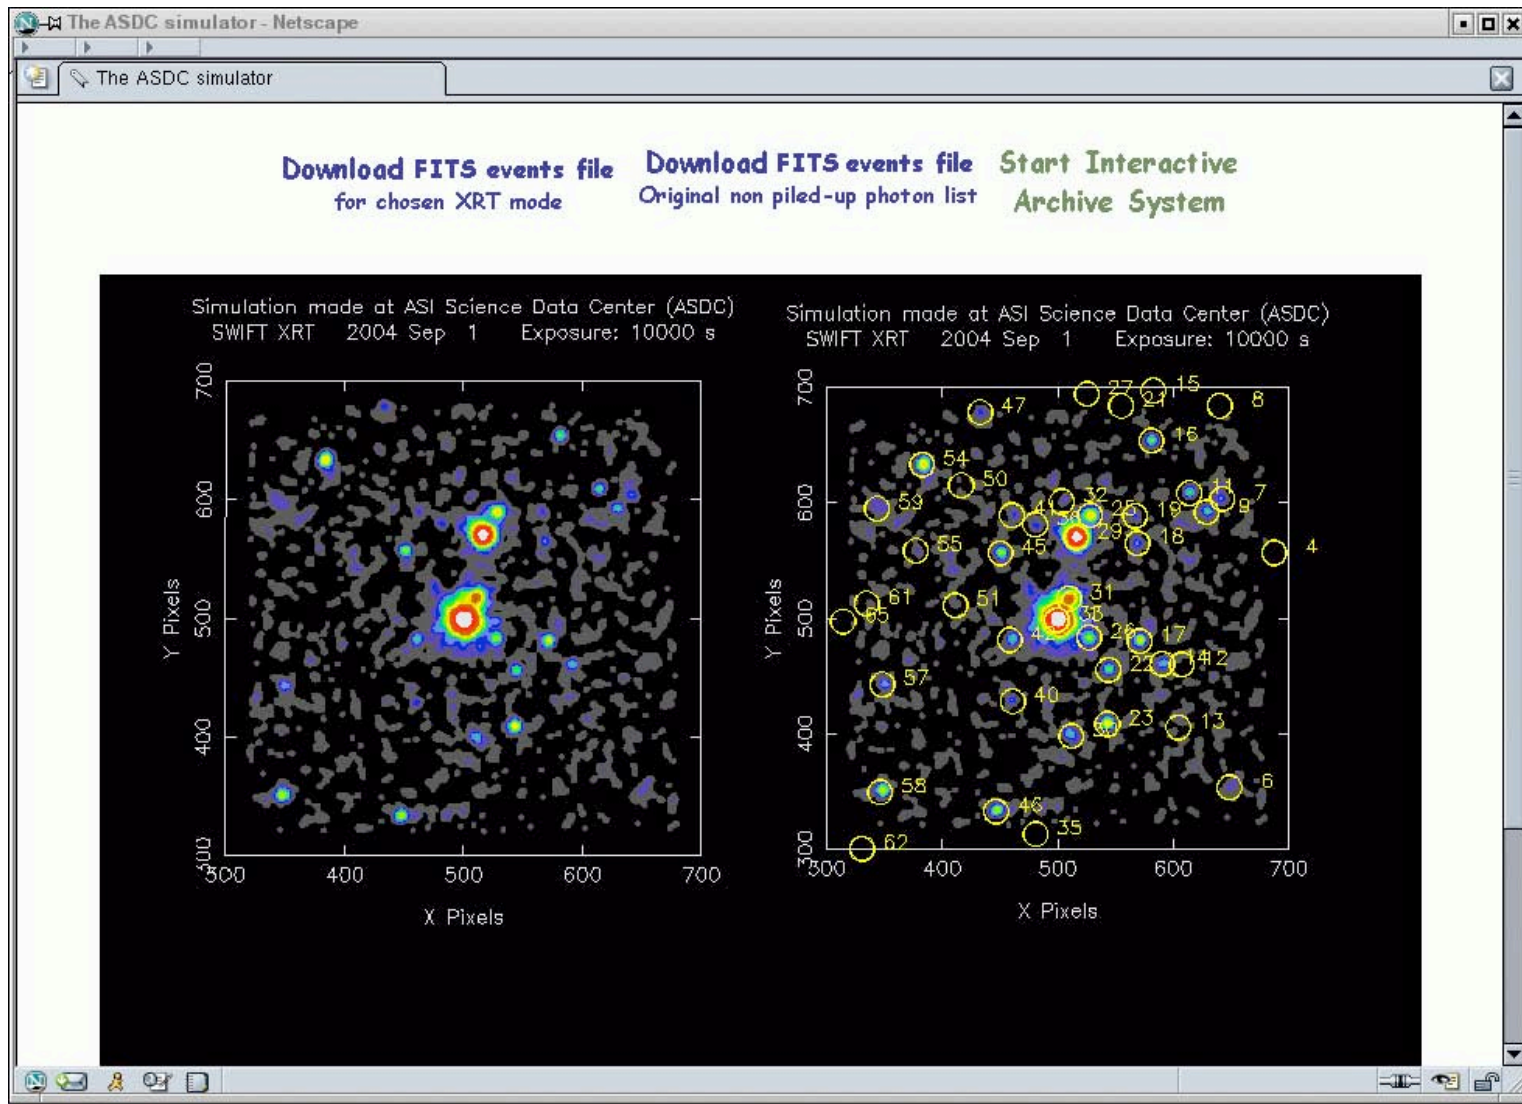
The ASDC simulator - Netscape

The ASDC simulator

Download FITS events file for chosen XRT mode

Download FITS events file Original non piled-up photon list

Start Interactive Archive System

Simulation made at ASI Science Data Center (ASDC)
SWIFT XRT 2004 Sep 1 Exposure: 10000 s

Y Pixels

700
600
500
400
300

300 400 500 600 700

X Pixels

Simulation made at ASI Science Data Center (ASDC)
SWIFT XRT 2004 Sep 1 Exposure: 10000 s

Y Pixels

700
600
500
400
300

300 400 500 600 700

X Pixels

47 27 21 15 8 16 54 50 53 41 32 25 19 11 7 9 29 18 55 45 4 61 65 51 31 38 28 17 22 14 12 57 40 23 13 58 46 35 6 62